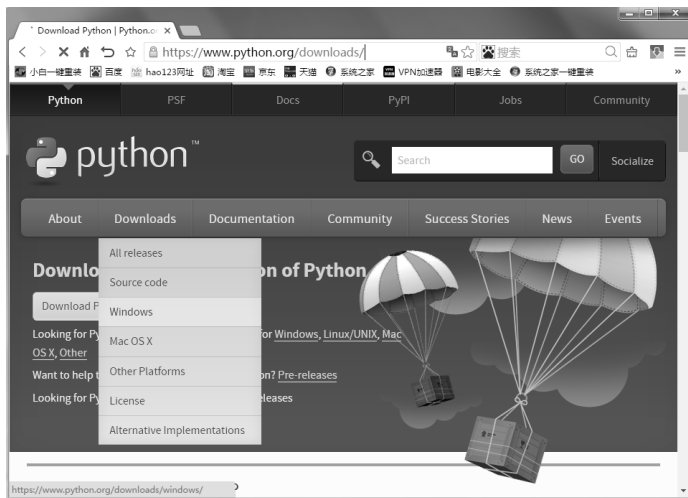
Download Python | Python.o ×

https://www.python.org/downloads/

搜索

小白一键重装 百度 hao123网址 淘宝 京东 天猫 系统之家 VPN加速器 电影大全 系统之家一键重装

Python PSF Docs PyPI Jobs Community

python™

Search GO Socialize

About Downloads Documentation Community Success Stories News Events

All releases
Source code
Windows
Mac OS X
Other Platforms
License
Alternative Implementations

Downlo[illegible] on of Python

Download P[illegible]

Looking for Py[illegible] for Windows, Linux/UNIX, Mac OS X, Other

Want to help t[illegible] on? Pre-releases

Looking for Py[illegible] eleases

https://www.python.org/downloads/windows/